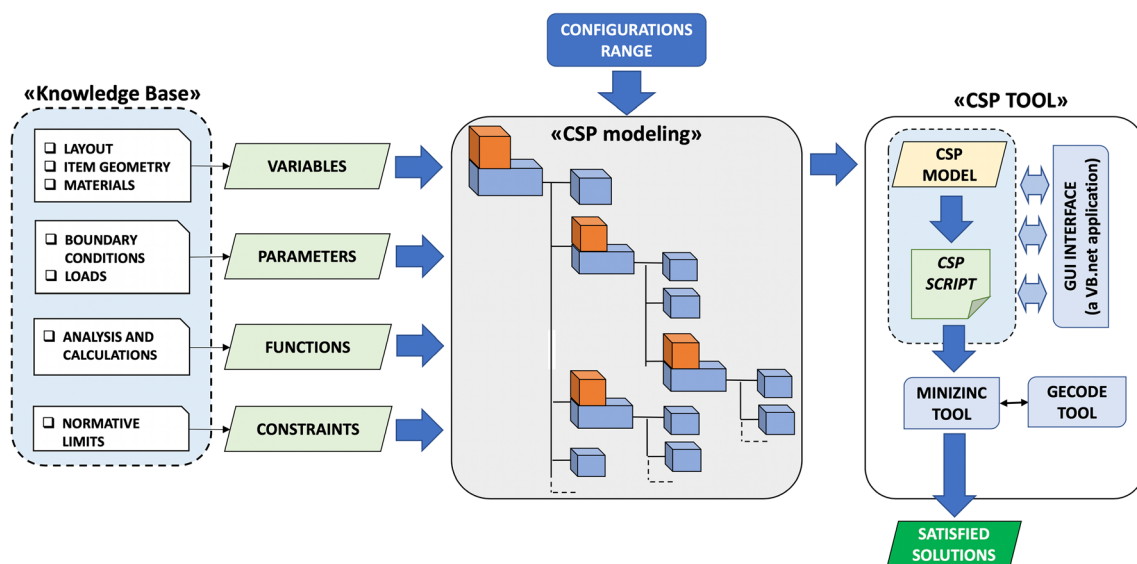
CONFIGURATIONS RANGE

«Knowledge Base»

❑ LAYOUT
❑ ITEM GEOMETRY
❑ MATERIALS

❑ BOUNDARY CONDITIONS
❑ LOADS

❑ ANALYSIS AND CALCULATIONS

❑ NORMATIVE LIMITS

VARIABLES

PARAMETERS

FUNCTIONS

CONSTRAINTS

«CSP modeling»

«CSP TOOL»

CSP MODEL

CSP SCRIPT

GUI INTERFACE (a VB.net application)

MINIZINC TOOL

GECODE TOOL

SATISFIED SOLUTIONS